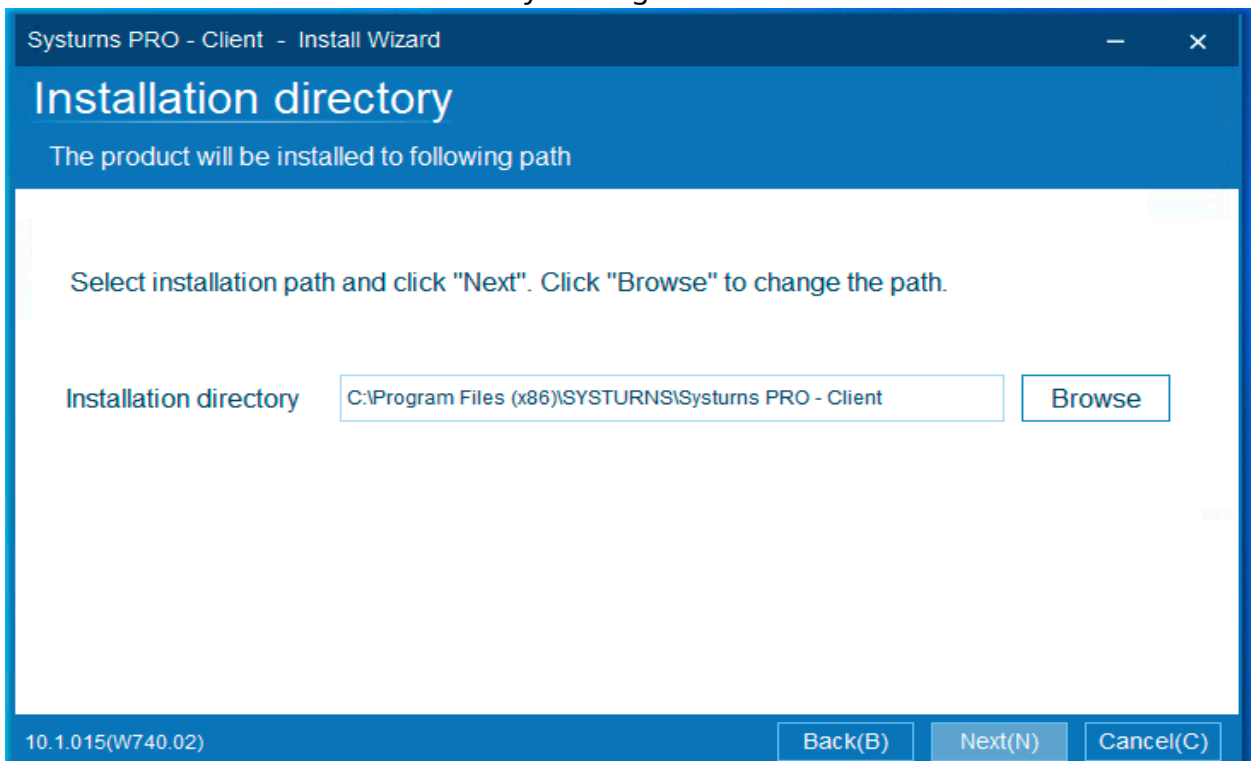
Systurns PRO - Client - Install Wizard

Installation directory

The product will be installed to following path

Select installation path and click "Next". Click "Browse" to change the path.

Installation directory C:\Program Files (x86)\SYSTURNS\Systurns PRO - Client Browse

10.1.015(W740.02) Back(B) Next(N) Cancel(C)